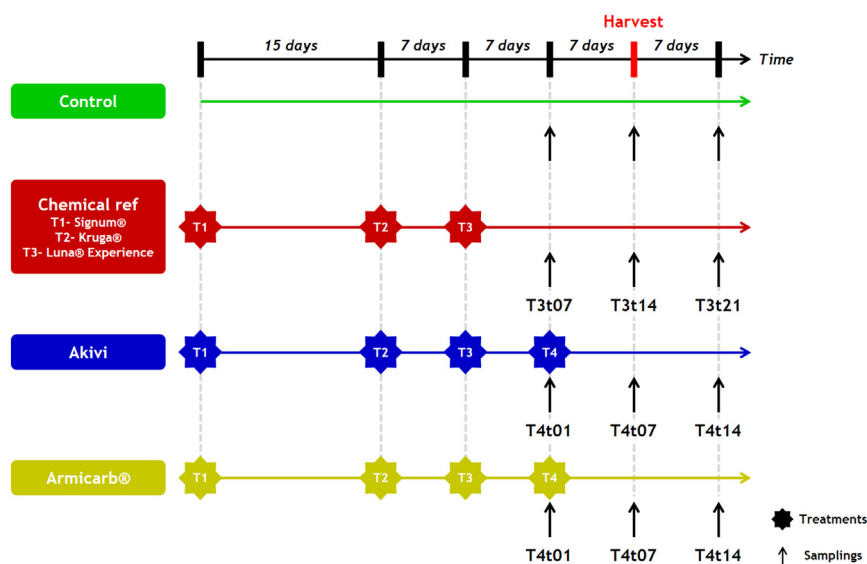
Harvest

15 days | 7 days | 7 days | 7 days | 7 days | Time

Control

Chemical ref
T1- Signum®
T2- Kruga®
T3- Luna® Experience

T1 T2 T3

T3t07 T3t14 T3t21

Akivi

T1 T2 T3 T4

T4t01 T4t07 T4t14

Armicarb®

T1 T2 T3 T4

T4t01 T4t07 T4t14

Treatments

Samplings